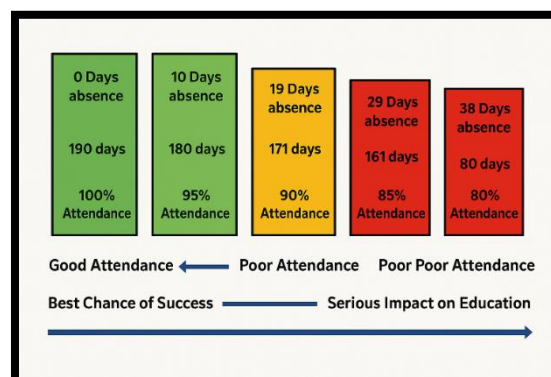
0 Days absence

190 days

100% Attendance

10 Days absence

180 days

95% Attendance

19 Days absence

171 days

90% Attendance

29 Days absence

161 days

85% Attendance

38 Days absence

80 days

80% Attendance

Good Attendance Poor Attendance Poor Poor Attendance

Best Chance of Success Serious Impact on Education